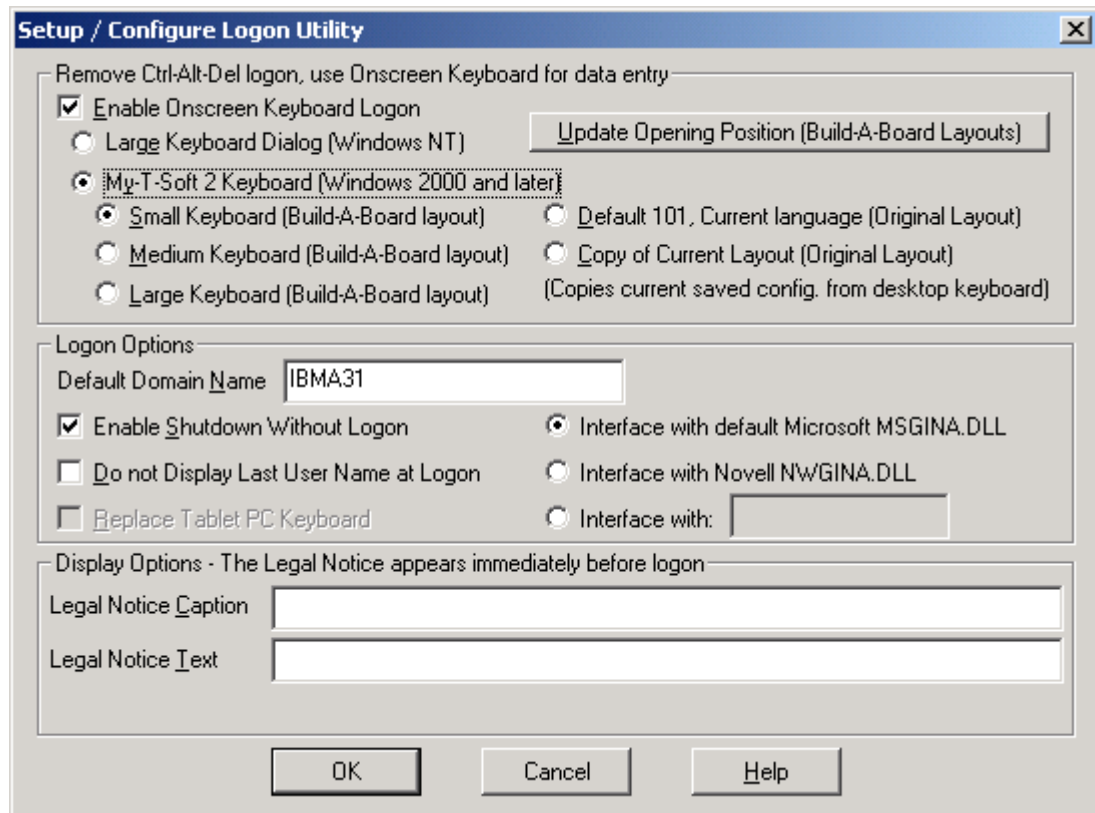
Setup / Configure Logon Utility

Remove Ctrl-Alt-Del logon, use Onscreen Keyboard for data entry

Enable Onscreen Keyboard Logon

Large Keyboard Dialog (Windows NT)

Update Opening Position (Build-A-Board Layouts)

My-T-Soft 2 Keyboard (Windows 2000 and later)

Small Keyboard (Build-A-Board layout)

Medium Keyboard (Build-A-Board layout)

Large Keyboard (Build-A-Board layout)

Default 101, Current language (Original Layout)

Copy of Current Layout (Original Layout)

(Copies current saved config. from desktop keyboard)

Logon Options

Default Domain Name IBMA31

Enable Shutdown Without Logon

Do not Display Last User Name at Logon

Replace Tablet PC Keyboard

Interface with default Microsoft MSGINA.DLL

Interface with Novell NWGINA.DLL

Interface with:

Display Options - The Legal Notice appears immediately before logon

Legal Notice Caption

Legal Notice Text

OK

Cancel

Help